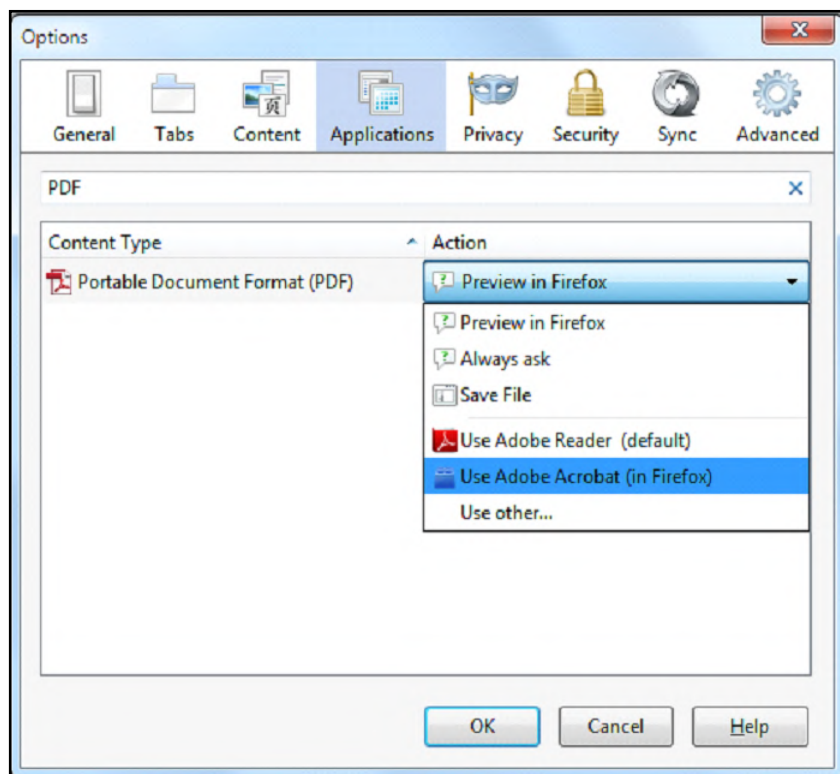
Options

General Tabs Content Applications Privacy Security Sync Advanced

PDF

| Content Type | Action |
|---|---|
| Portable Document Format (PDF) | Preview in Firefox |

Preview in Firefox
Always ask
Save File
Use Adobe Reader (default)
Use Adobe Acrobat (in Firefox)
Use other...

OK Cancel Help